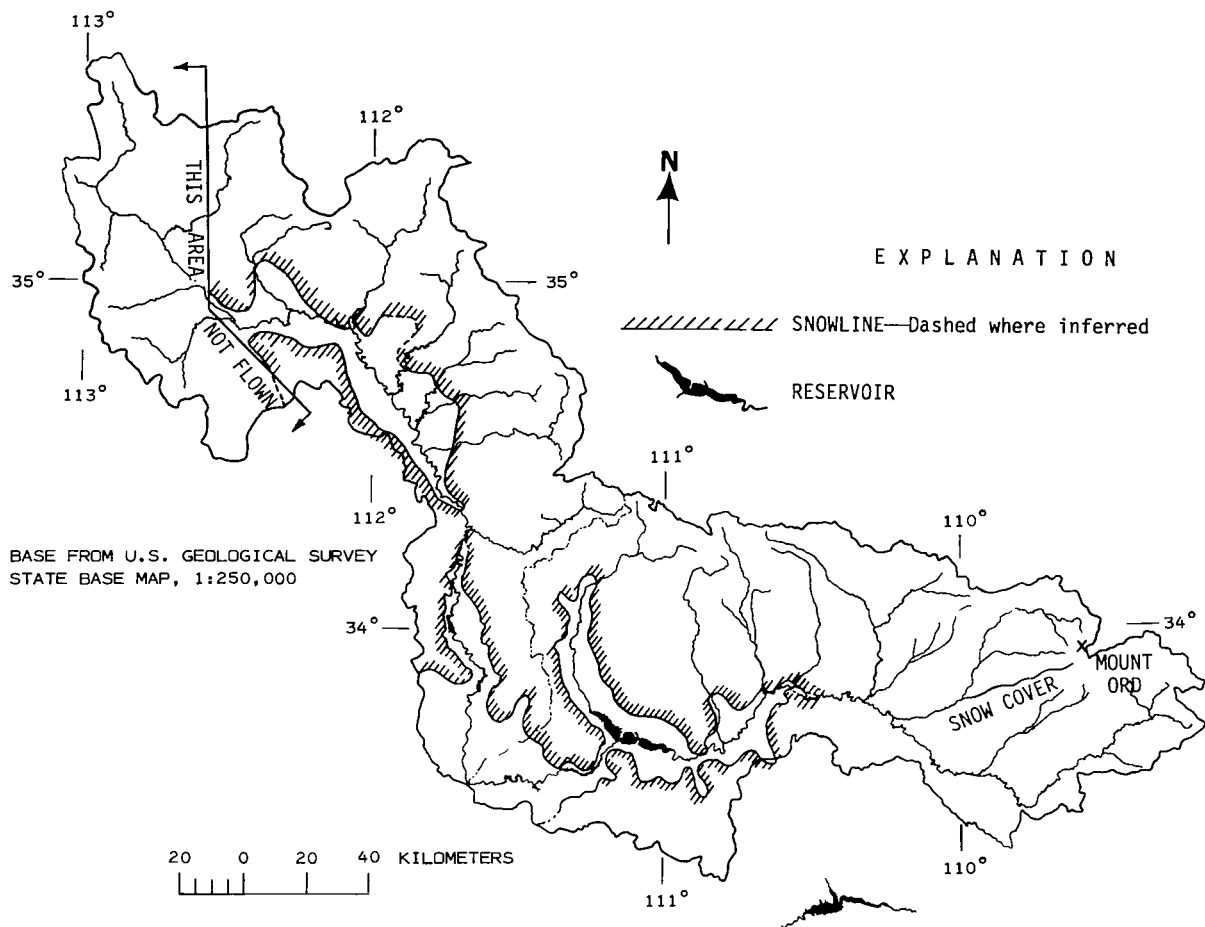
113°

112°

N

THIS AREA NOT FLOWN

EXPLANATION

35°

35°

SNOWLINE—Dashed where inferred

RESERVOIR

113°

111°

112°

110°

BASE FROM U.S. GEOLOGICAL SURVEY
STATE BASE MAP, 1:250,000

34°

34°

MOUNT ORD

SNOW COVER

20 0 20 40 KILOMETERS

110°

111°